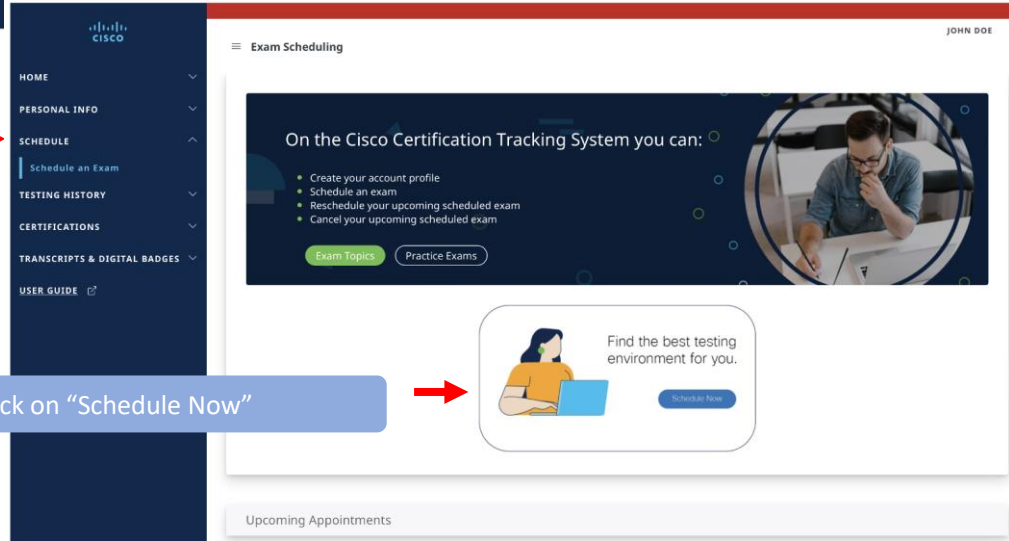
cisco

HOME

PERSONAL INFO

SCHEDULE

Schedule an Exam

TESTING HISTORY

CERTIFICATIONS

TRANSCRIPTS & DIGITAL BADGES

USER GUIDE

Exam Scheduling

JOHN DOE

On the Cisco Certification Tracking System you can:

- Create your account profile
- Schedule an exam
- Reschedule your upcoming scheduled exam
- Cancel your upcoming scheduled exam

Exam Topics

Practice Exams

ck on "Schedule Now"

Find the best testing environment for you.

Schedule Now

Upcoming Appointments